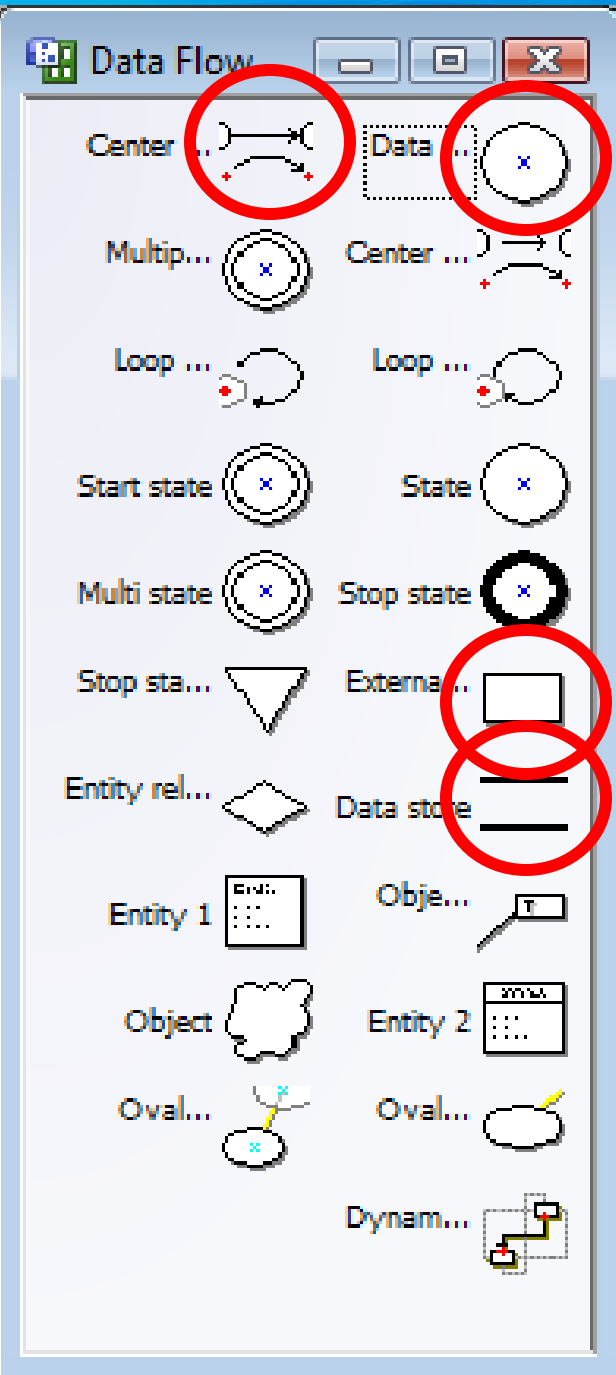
Data Flow

Center ...

Data ...

Multip...

Center ...

Loop ...

Loop ...

Start state

State

Multi state

Stop state

Stop sta...

Externa...

Entity rel...

Data store

Entity 1

Obje...

T

Object

Entity 2

Oval...

Oval...

Dynam...